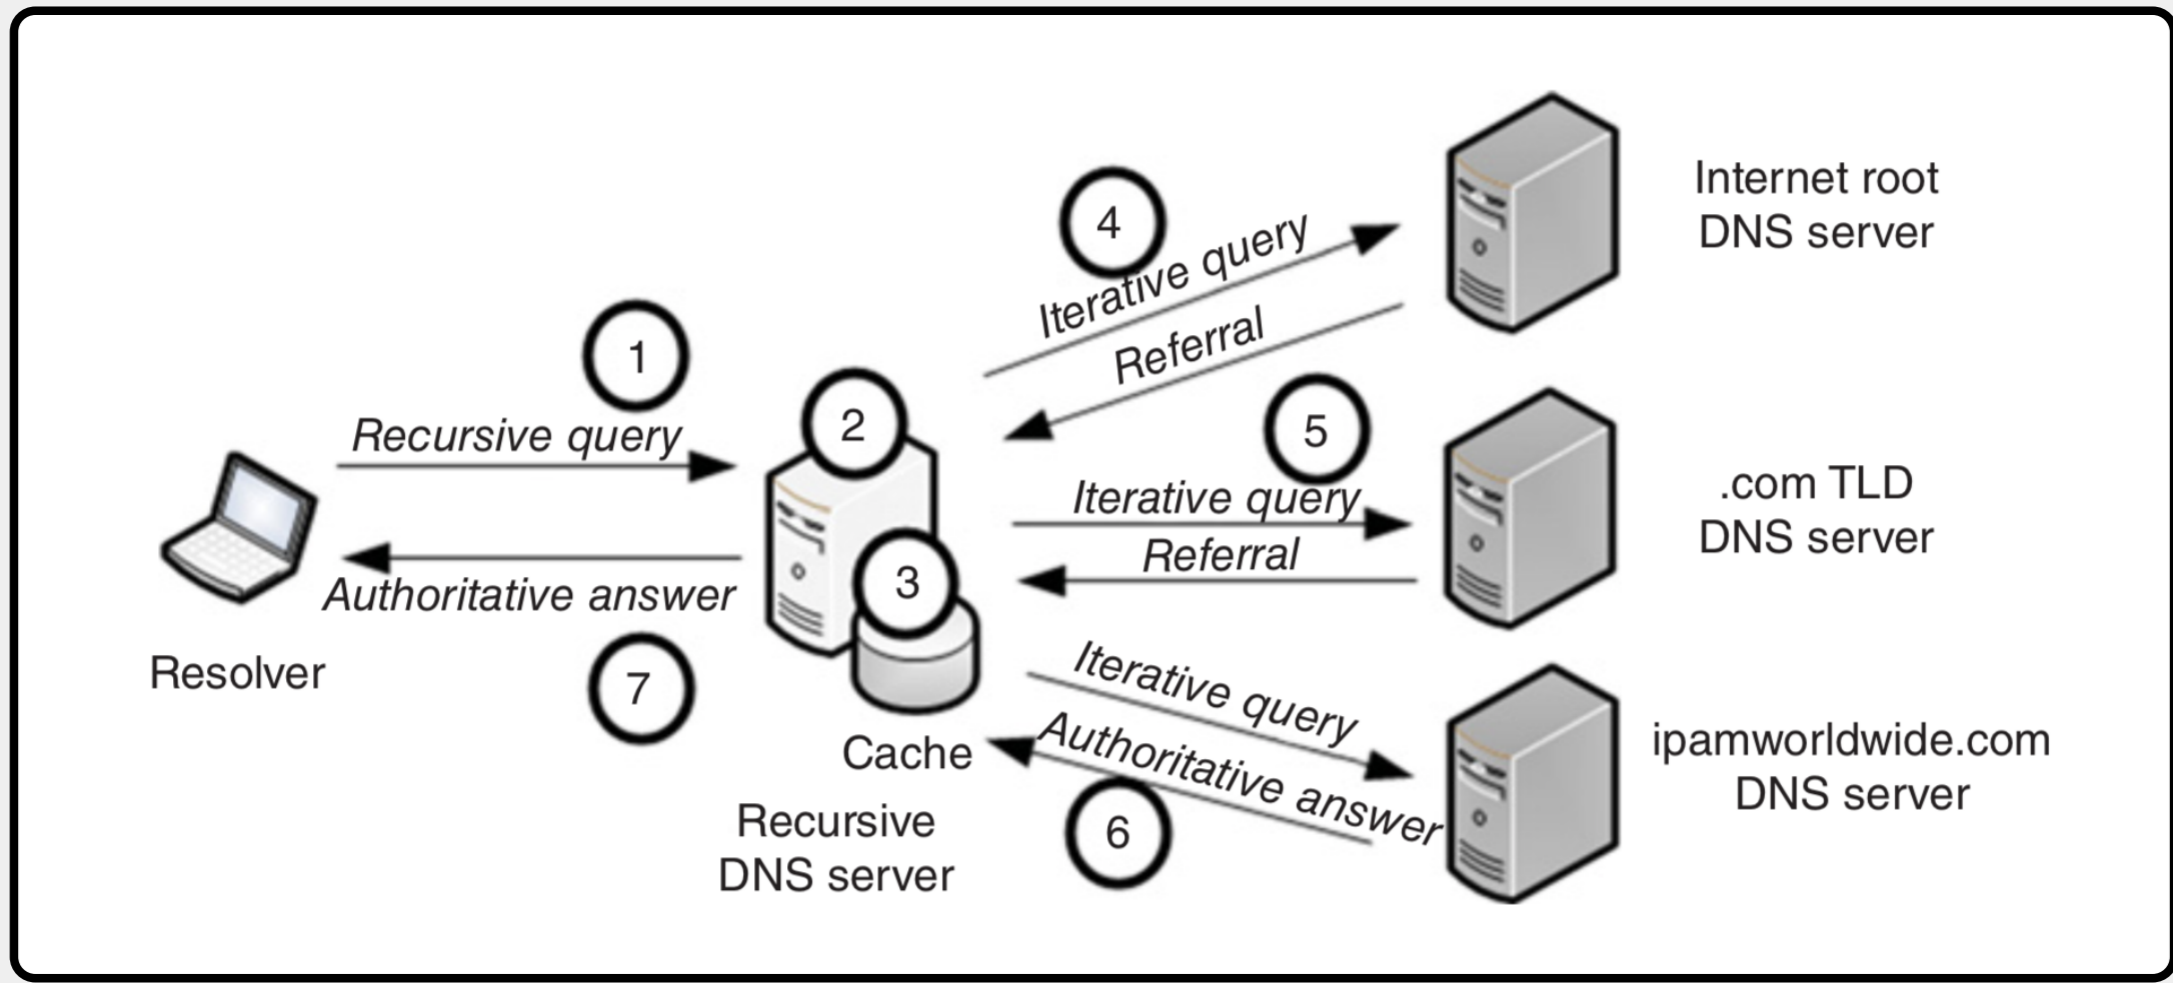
4
Iterative query
Referral
Internet root
DNS server

1
Recursive query
2
5
Iterative query
Referral
.com TLD
DNS server

3
Authoritative answer
Resolver
7
Cache
Recursive
DNS server

Iterative query
Authoritative answer
6
ipamworldwide.com
DNS server